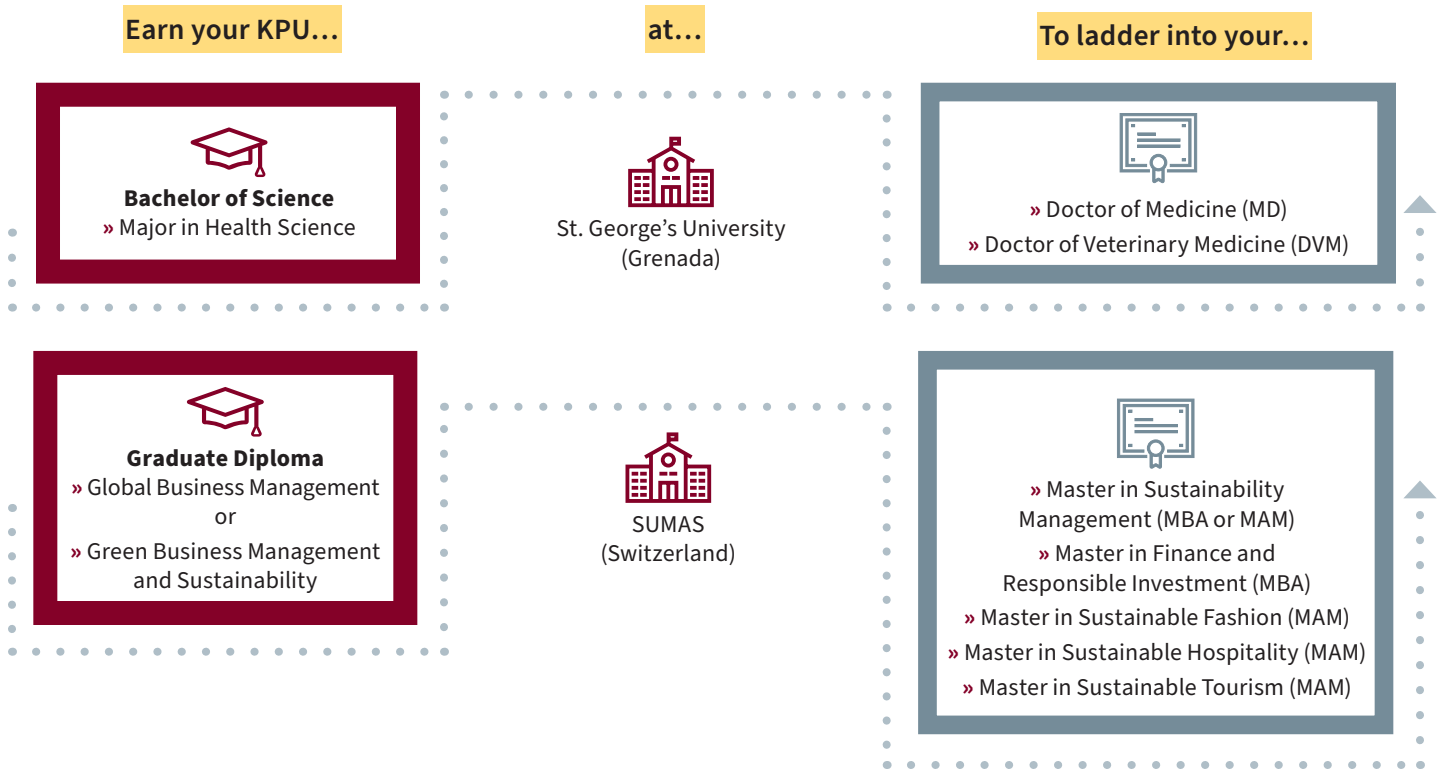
Earn your KPU…

at…

To ladder into your…

**Bachelor of Science**
» Major in Health Science

St. George’s University (Grenada)

» Doctor of Medicine (MD)
» Doctor of Veterinary Medicine (DVM)

**Graduate Diploma**
» Global Business Management
or
» Green Business Management and Sustainability

SUMAS (Switzerland)

» Master in Sustainability Management (MBA or MAM)
» Master in Finance and Responsible Investment (MBA)
» Master in Sustainable Fashion (MAM)
» Master in Sustainable Hospitality (MAM)
» Master in Sustainable Tourism (MAM)